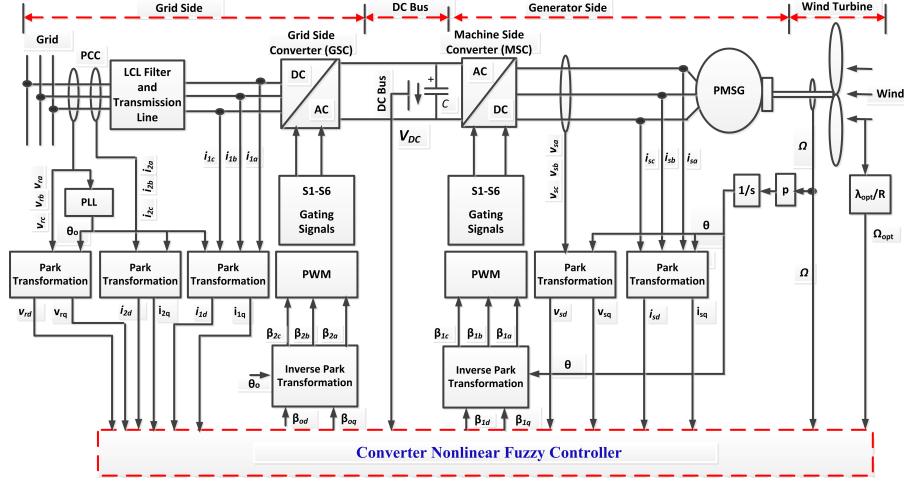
Grid Side
DC Bus
Generator Side
Wind Turbine

Grid
PCC
LCL Filter and Transmission Line
Grid Side Converter (GSC)
DC
AC
DC Bus
+
$C$
$V_{DC}$
Machine Side Converter (MSC)
AC
DC
PMSG
Wind

$v_{ra}$
$v_{rb}$
$v_{rc}$
PLL
$\theta_o$
$i_{2a}$
$i_{2b}$
$i_{2c}$
$i_{1c}$
$i_{1b}$
$i_{1a}$
S1-S6
Gating Signals
$v_{sa}$
$v_{sb}$
$v_{sc}$
S1-S6
Gating Signals
$i_{sc}$
$i_{sb}$
$i_{sa}$
$\Omega$
1/s
p
$\lambda_{opt}/R$
$\theta$
$\Omega_{opt}$
$\Omega$

Park Transformation
Park Transformation
Park Transformation
PWM
PWM
Park Transformation
Park Transformation

$v_{rd}$
$v_{rq}$
$i_{2d}$
$i_{2q}$
$i_{1d}$
$i_{1q}$
$\beta_{2c}$
$\beta_{2b}$
$\beta_{2a}$
$\beta_{1c}$
$\beta_{1b}$
$\beta_{1a}$
$v_{sd}$
$v_{sq}$
$i_{sd}$
$i_{sq}$

$\theta_o$
Inverse Park Transformation
Inverse Park Transformation
$\theta$
$\beta_{od}$
$\beta_{oq}$
$\beta_{1d}$
$\beta_{1q}$

Converter Nonlinear Fuzzy Controller